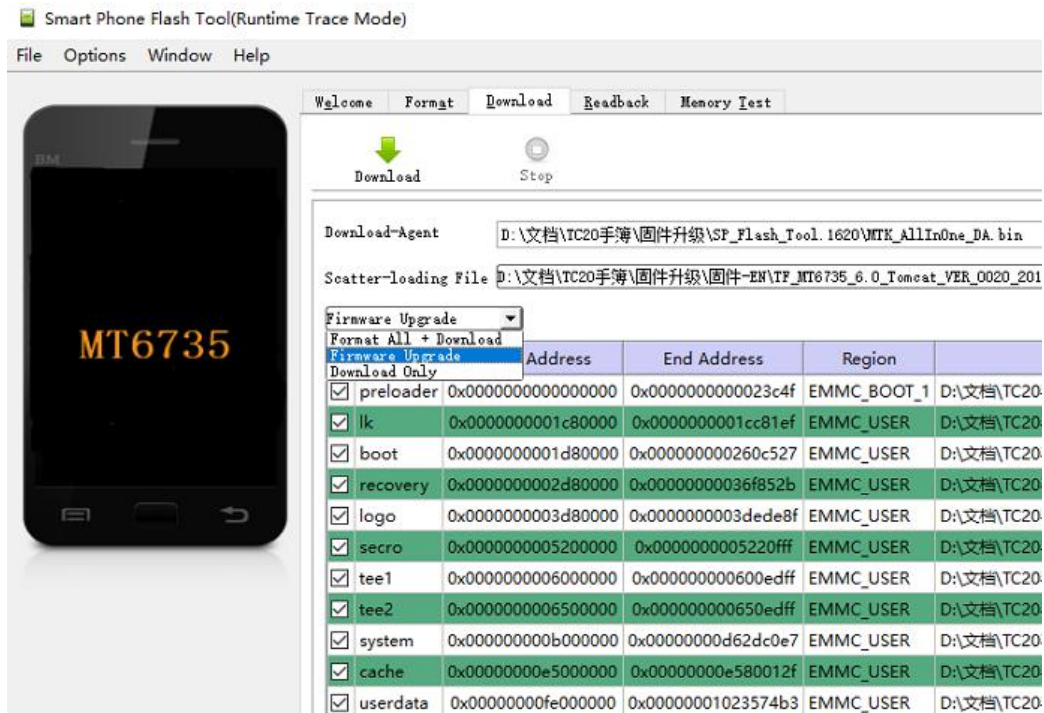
Smart Phone Flash Tool(Runtime Trace Mode)

File Options Window Help

BM

MT6735

Welcome Format Download Readback Memory Test

Download Stop

Download-Agent D:\文档\TC20手簿\固件升级\SP_Flash_Tool.1620\MTK_AllInOne_DA.bin

Scatter-loading File D:\文档\TC20手簿\固件升级\固件-EN\TF_MT6735_6.0_Tomcat_VER_0020_201

Firmware Upgrade
Format All + Download
Firmware Upgrade
Download Only

| | Address | End Address | Region | |
|---|---|---|---|---|
| ☑ preloader | 0x0000000000000000 | 0x0000000000023c4f | EMMC_BOOT_1 | D:\文档\TC20 |
| ☑ lk | 0x0000000001c80000 | 0x0000000001cc81ef | EMMC_USER | D:\文档\TC20 |
| ☑ boot | 0x0000000001d80000 | 0x000000000260c527 | EMMC_USER | D:\文档\TC20 |
| ☑ recovery | 0x0000000002d80000 | 0x00000000036f852b | EMMC_USER | D:\文档\TC20 |
| ☑ logo | 0x0000000003d80000 | 0x0000000003dede8f | EMMC_USER | D:\文档\TC20 |
| ☑ secro | 0x0000000005200000 | 0x0000000005220fff | EMMC_USER | D:\文档\TC20 |
| ☑ tee1 | 0x0000000006000000 | 0x000000000600edff | EMMC_USER | D:\文档\TC20 |
| ☑ tee2 | 0x0000000006500000 | 0x000000000650edff | EMMC_USER | D:\文档\TC20 |
| ☑ system | 0x000000000b000000 | 0x00000000d62dc0e7 | EMMC_USER | D:\文档\TC20 |
| ☑ cache | 0x00000000e5000000 | 0x00000000e580012f | EMMC_USER | D:\文档\TC20 |
| ☑ userdata | 0x00000000fe000000 | 0x00000001023574b3 | EMMC_USER | D:\文档\TC20 |